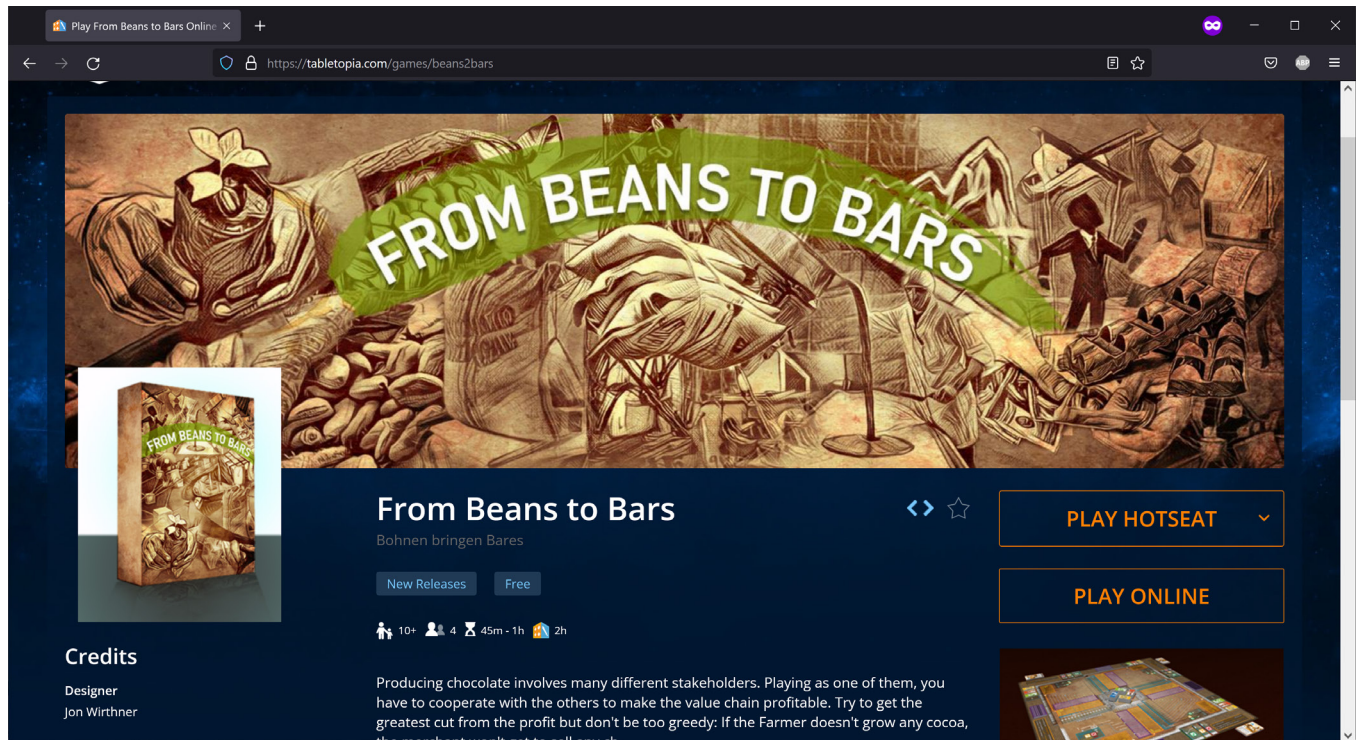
Play From Beans to Bars Online ×

+

https://tabletopia.com/games/beans2bars

FROM BEANS TO BARS

FROM BEANS TO BARS

From Beans to Bars

Bohnen bringen Bares

New Releases

Free

10+ 4 45m - 1h 2h

PLAY HOTSEAT

PLAY ONLINE

Credits

Designer

Jon Wirthner

Producing chocolate involves many different stakeholders. Playing as one of them, you have to cooperate with the others to make the value chain profitable. Try to get the greatest cut from the profit but don't be too greedy: If the Farmer doesn't grow any cocoa, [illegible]